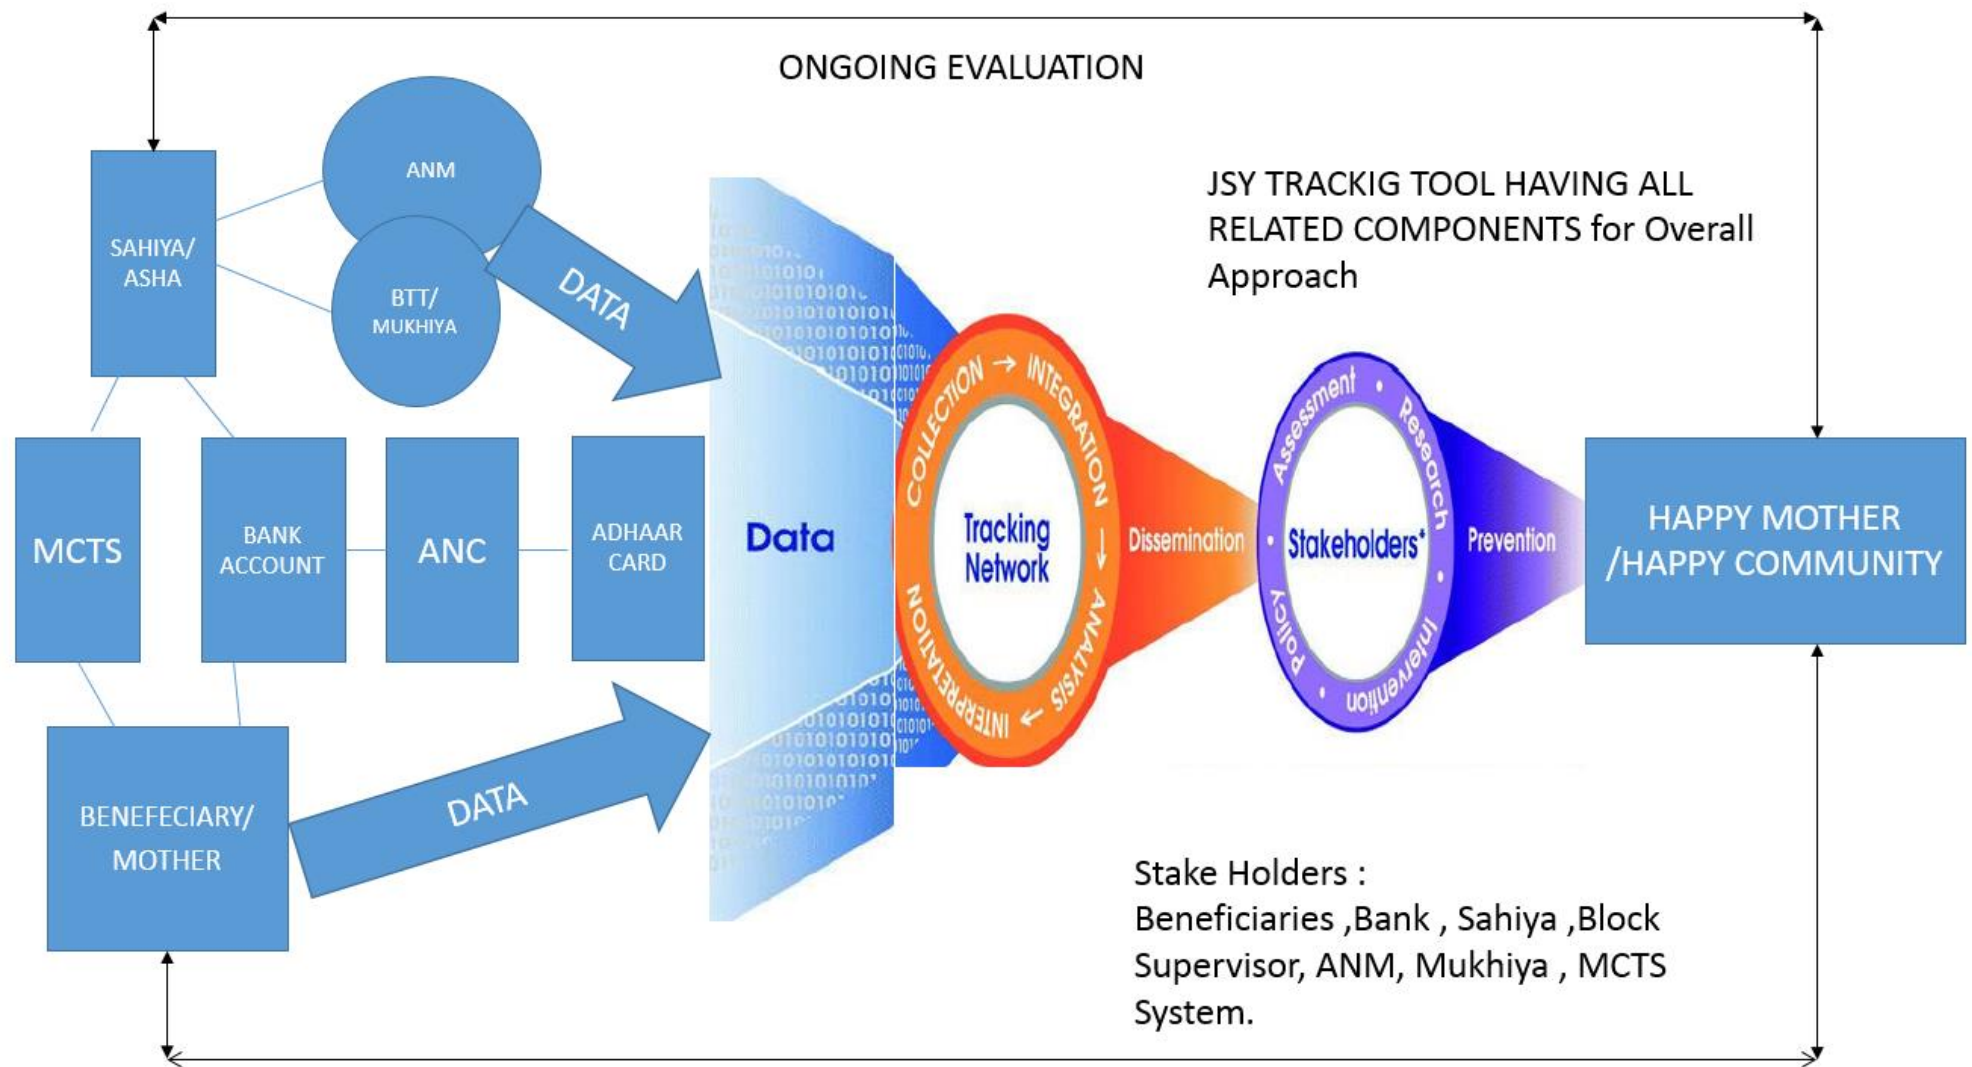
ONGOING EVALUATION

SAHIYA/ ASHA

ANM

BTT/ MUKHIYA

DATA

JSY TRACKIG TOOL HAVING ALL RELATED COMPONENTS for Overall Approach

MCTS

BANK ACCOUNT

ANC

ADHAAR CARD

Data

COLLECTION → INTEGRATION → ANALYSIS → INTERPRETATION

Tracking Network

Dissemination

Assessment • Research • Intervention • Policy

Stakeholders*

Prevention

HAPPY MOTHER /HAPPY COMMUNITY

BENEFECIARY/ MOTHER

DATA

Stake Holders :
Beneficiaries ,Bank , Sahiya ,Block Supervisor, ANM, Mukhiya , MCTS System.